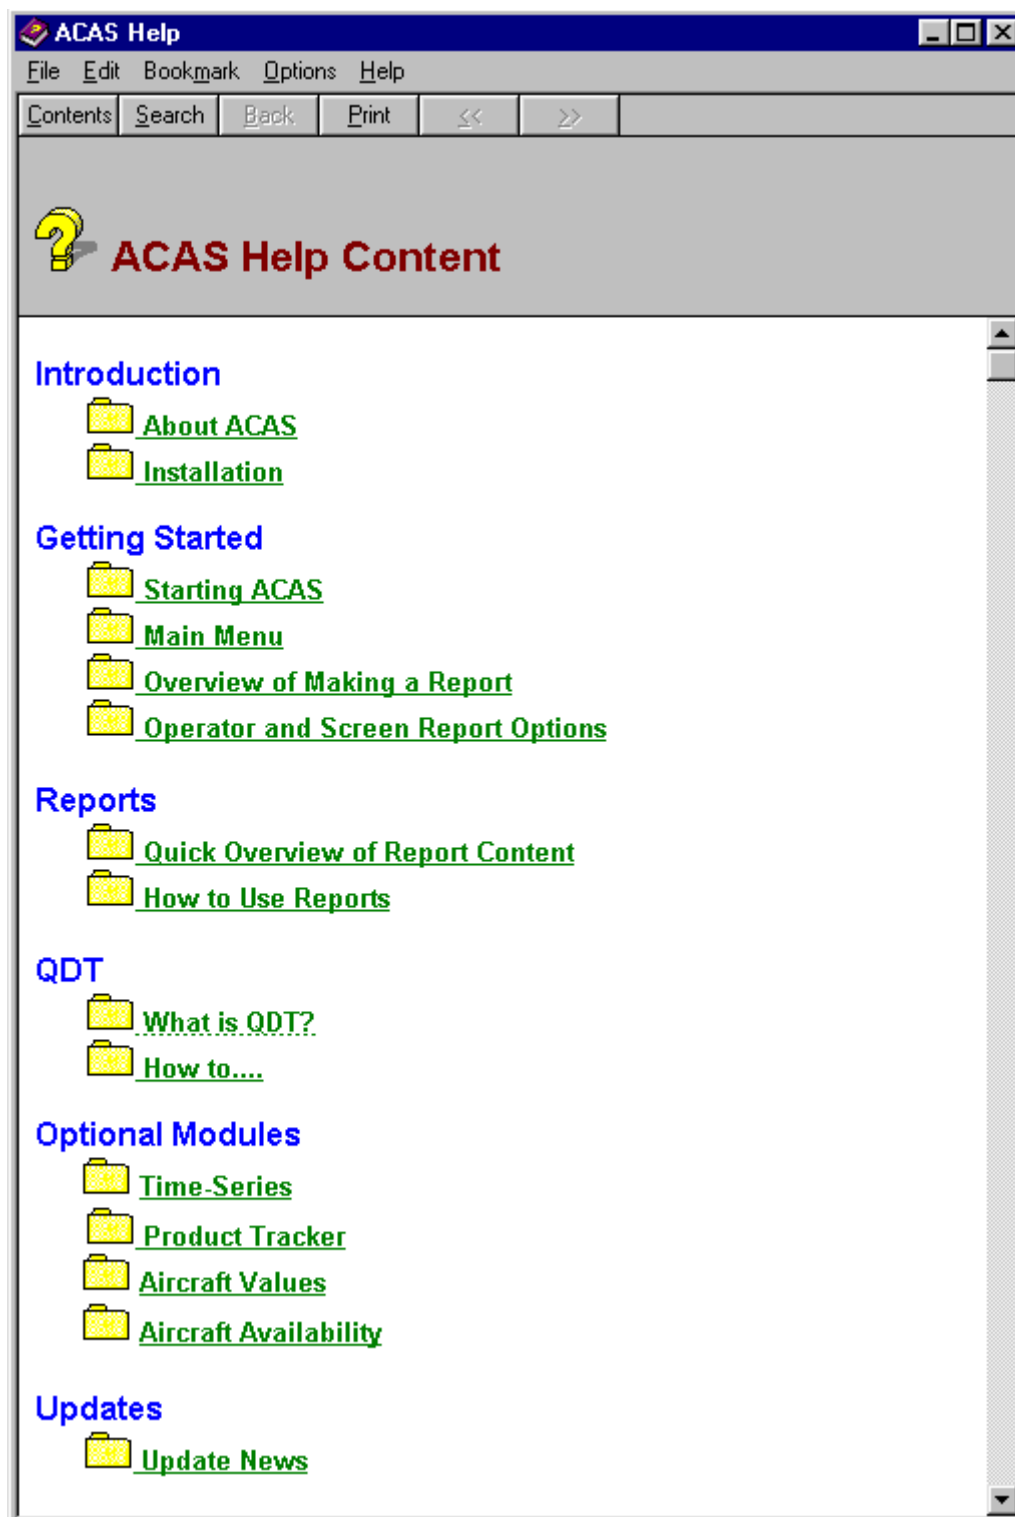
ACAS Help

File Edit Bookmark Options Help

Contents Search Back Print << >>

ACAS Help Content

Introduction

About ACAS

Installation

Getting Started

Starting ACAS

Main Menu

Overview of Making a Report

Operator and Screen Report Options

Reports

Quick Overview of Report Content

How to Use Reports

QDT

What is QDT?

How to....

Optional Modules

Time-Series

Product Tracker

Aircraft Values

Aircraft Availability

Updates

Update News